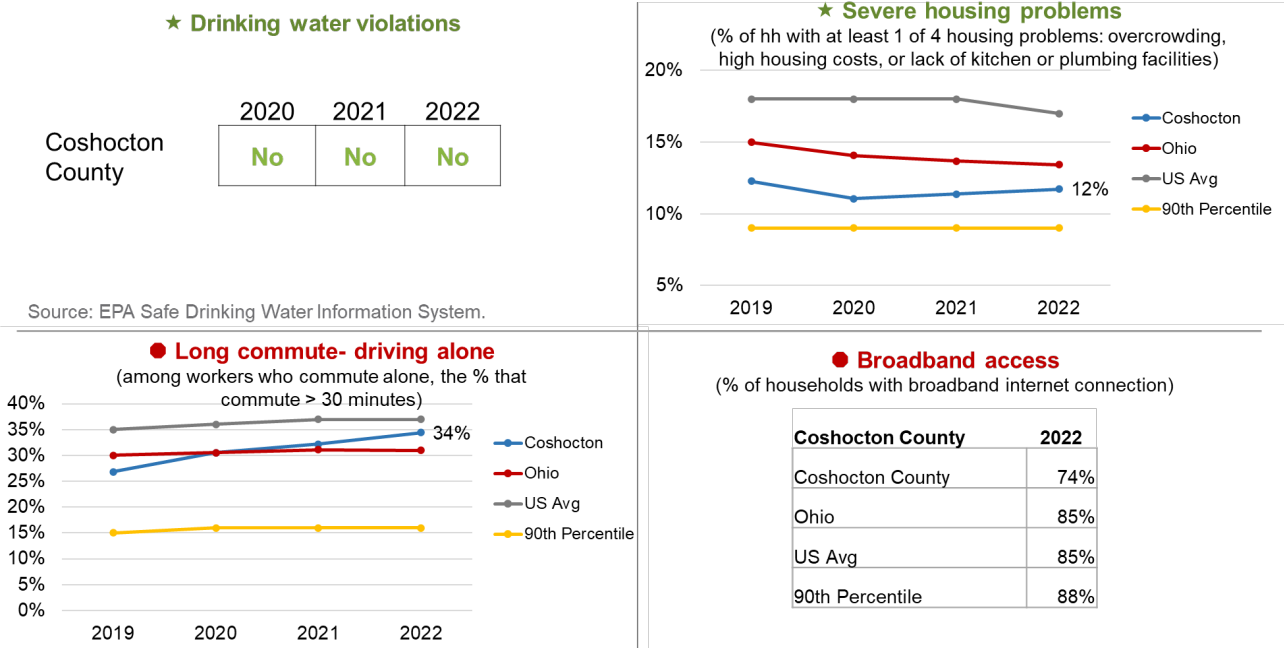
★ Drinking water violations

| | 2020 | 2021 | 2022 |
|---|---|---|---|
| Coshocton County | No | No | No |

Source: EPA Safe Drinking Water Information System.

★ Severe housing problems
(% of hh with at least 1 of 4 housing problems: overcrowding, high housing costs, or lack of kitchen or plumbing facilities)

20%
15%
10%
5%
2019 2020 2021 2022
12%
Coshocton
Ohio
US Avg
90th Percentile

Long commute- driving alone
(among workers who commute alone, the % that commute > 30 minutes)

40%
35%
30%
25%
20%
15%
10%
5%
0%
2019 2020 2021 2022
34%
Coshocton
Ohio
US Avg
90th Percentile

Broadband access
(% of households with broadband internet connection)

| Coshocton County | 2022 |
|---|---|
| Coshocton County | 74% |
| Ohio | 85% |
| US Avg | 85% |
| 90th Percentile | 88% |